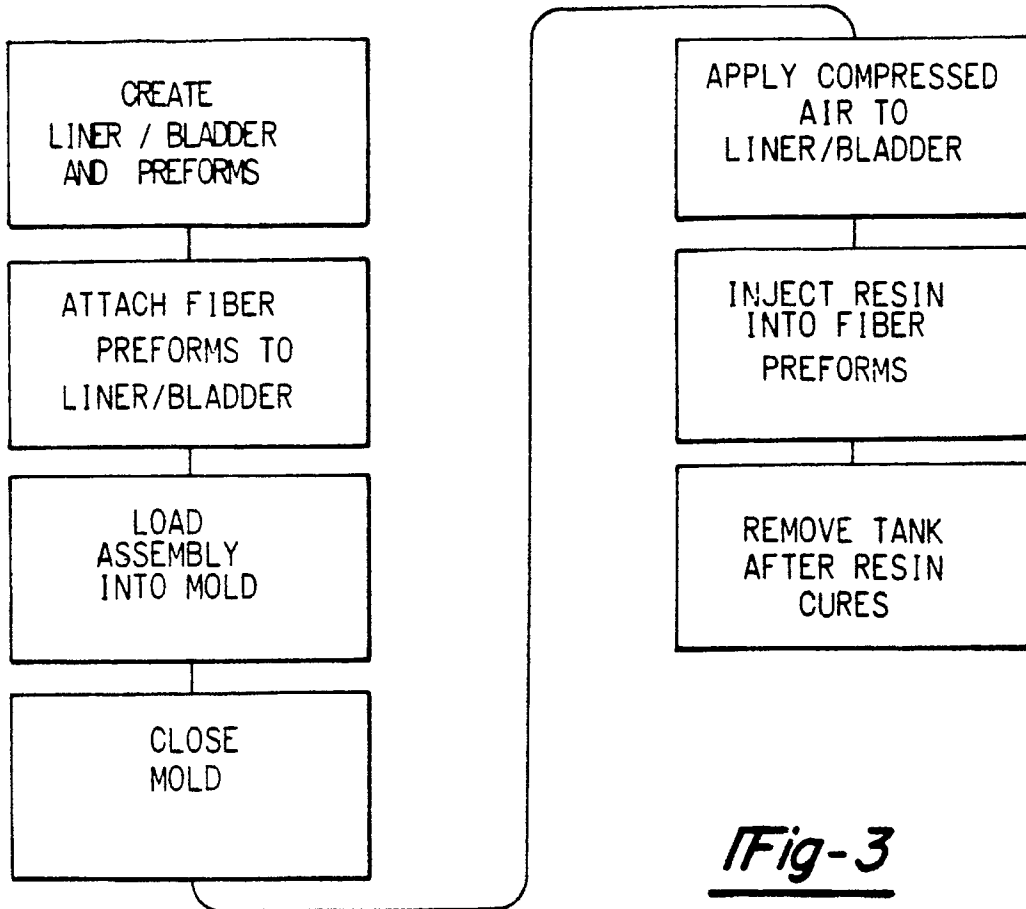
CREATE LINER / BLADDER AND PREFORMS

ATTACH FIBER PREFORMS TO LINER/BLADDER

LOAD ASSEMBLY INTO MOLD

CLOSE MOLD

APPLY COMPRESSED AIR TO LINER/BLADDER

INJECT RESIN INTO FIBER PREFORMS

REMOVE TANK AFTER RESIN CURES

IFig-3